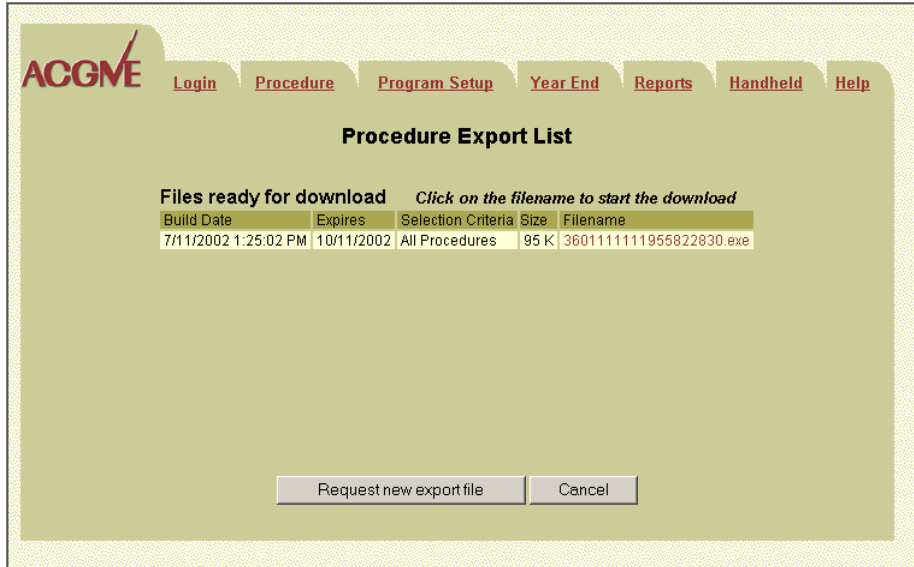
ACGME

Login Procedure Program Setup Year End Reports Handheld Help

Procedure Export List

Files ready for download *Click on the filename to start the download*

| Build Date | Expires | Selection Criteria | Size | Filename |
|---|---|---|---|---|
| 7/11/2002 1:25:02 PM | 10/11/2002 | All Procedures | 95 K | 3601111111955822830.exe |

Request new export file Cancel